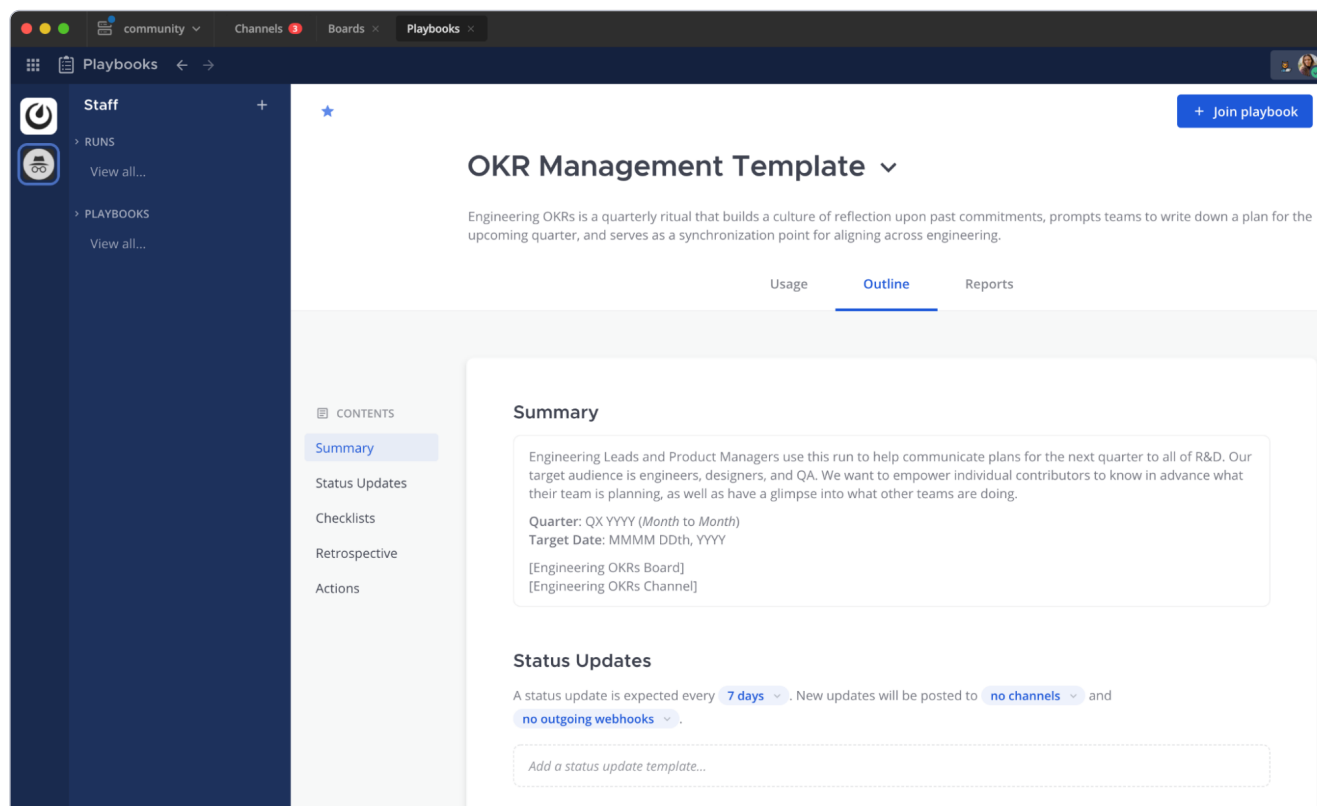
community Channels 3 Boards × Playbooks ×

Playbooks ← →

Staff +

› RUNS

View all...

› PLAYBOOKS

View all...

+ Join playbook

OKR Management Template ⌄

Engineering OKRs is a quarterly ritual that builds a culture of reflection upon past commitments, prompts teams to write down a plan for the upcoming quarter, and serves as a synchronization point for aligning across engineering.

Usage Outline Reports

CONTENTS

Summary

Status Updates

Checklists

Retrospective

Actions

Summary

Engineering Leads and Product Managers use this run to help communicate plans for the next quarter to all of R&D. Our target audience is engineers, designers, and QA. We want to empower individual contributors to know in advance what their team is planning, as well as have a glimpse into what other teams are doing.

**Quarter**: QX YYYY (*Month* to *Month*)
**Target Date**: MMMM DDth, YYYY

[Engineering OKRs Board]
[Engineering OKRs Channel]

Status Updates

A status update is expected every 7 days ⌄. New updates will be posted to no channels ⌄ and no outgoing webhooks ⌄.

Add a status update template...